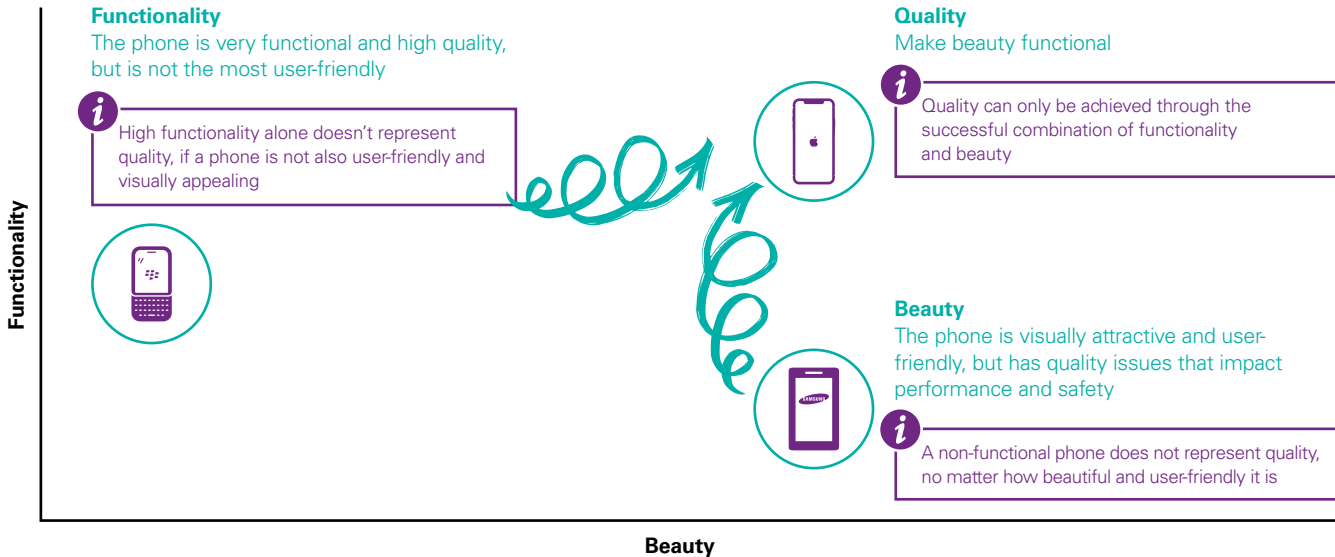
Functionality

Functionality
The phone is very functional and high quality, but is not the most user-friendly

i
High functionality alone doesn't represent quality, if a phone is not also user-friendly and visually appealing

Quality
Make beauty functional

i
Quality can only be achieved through the successful combination of functionality and beauty

Beauty
The phone is visually attractive and user-friendly, but has quality issues that impact performance and safety

i
A non-functional phone does not represent quality, no matter how beautiful and user-friendly it is

SAMSUNG

Beauty